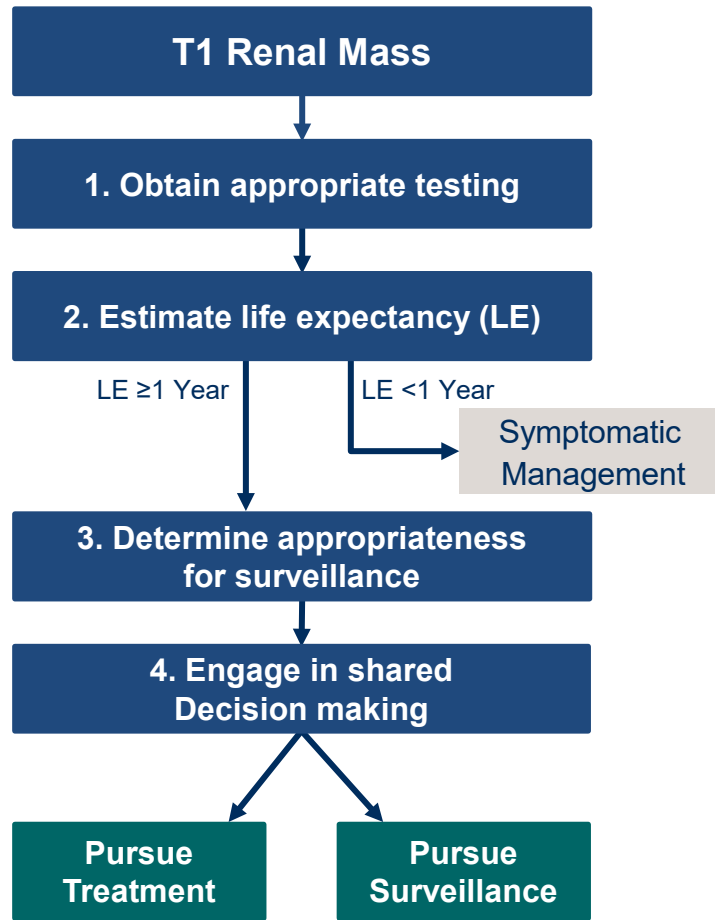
T1 Renal Mass

1. Obtain appropriate testing

2. Estimate life expectancy (LE)

LE ≥1 Year

LE <1 Year

Symptomatic Management

3. Determine appropriateness for surveillance

4. Engage in shared Decision making

Pursue Treatment

Pursue Surveillance